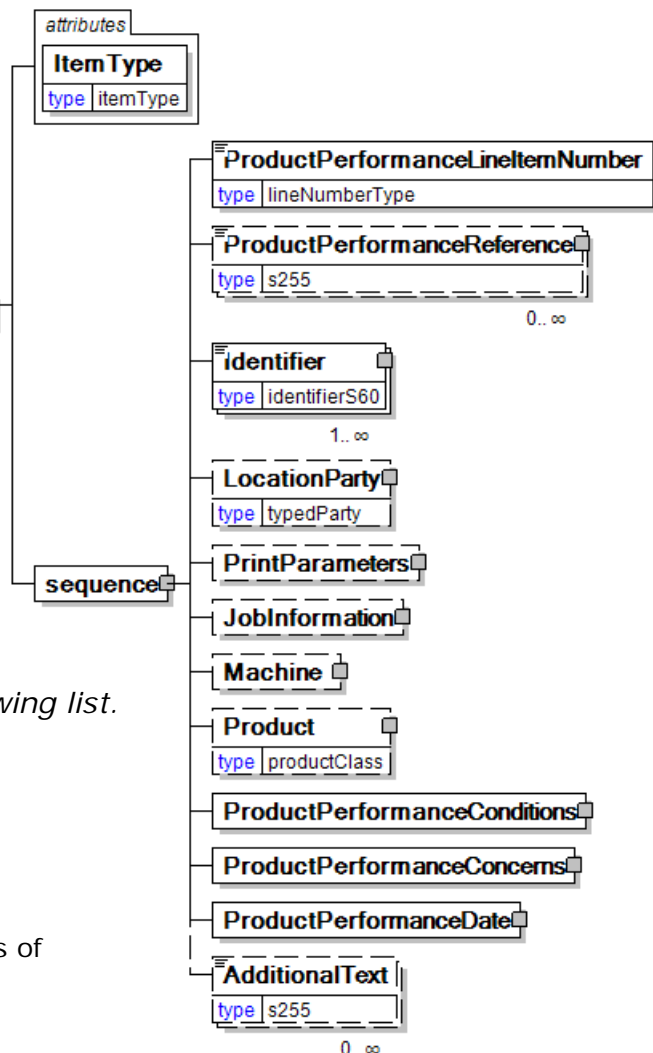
attributes
ItemType
type itemType

ProductPerformanceLineItemNumber
type lineNumberType

ProductPerformanceReference
type s255
0.. ∞

Identifier
type identifierS60
1.. ∞

LocationParty
type typedParty

sequence

PrintParameters

JobInformation

Machine

wing list.

Product
type productClass

ProductPerformanceConditions

ProductPerformanceConcerns

ProductPerformanceDate

s of

AdditionalText
type s255
0.. ∞